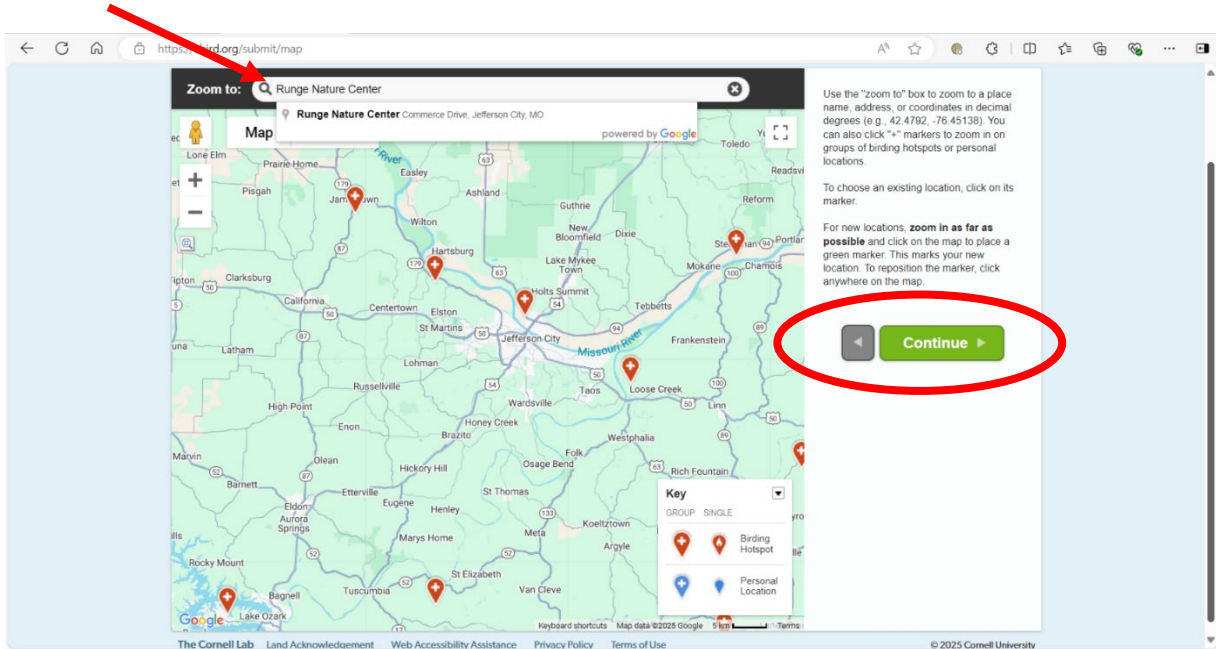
https://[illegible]bird.org/submit/map

Zoom to: Runge Nature Center

Runge Nature Center Commerce Drive, Jefferson City, MO

powered by Google

Map

Lone Elm
Prairie Home
Easley
Pisgah
Jamestown
Ashland
Wilton
Guthrie
New Bloomfield
Dixie
Hartsburg
Lake Mykee Town
Holts Summit
Clarksburg
California
Centertown
Elston
St Martins
Tebbetts
Jefferson City
Missouri River
Frankenstein
Latham
Lohman
Russellville
Taos
Loose Creek
High Point
Wardsville
Linn
Enon
Honey Creek
Brazito
Westphalia
Marvin
Olean
Hickory Hill
Osage Bend
Folk
Rich Fountain
Barnett
Etterville
St Thomas
Eldon
Eugene
Henley
Aurora Springs
Koeltztown
Marys Home
Meta
Argyle
Rocky Mount
St Elizabeth
Bagnell
Tuscumbia
Van Cleve
Lake Ozark
Toledo
Readsville
Reform
Steedman
Portland
Mokane
Chamois
Tipton
Google

Key
GROUP SINGLE
Birding Hotspot
Personal Location

Keyboard shortcuts Map data ©2025 Google 5 km Terms

Use the "zoom to" box to zoom to a place name, address, or coordinates in decimal degrees (e.g., 42.4792, -76.45138). You can also click "+" markers to zoom in on groups of birding hotspots or personal locations.

To choose an existing location, click on its marker.

For new locations, **zoom in as far as possible** and click on the map to place a green marker. This marks your new location. To reposition the marker, click anywhere on the map.

Continue

The Cornell Lab Land Acknowledgement Web Accessibility Assistance Privacy Policy Terms of Use © 2025 Cornell University